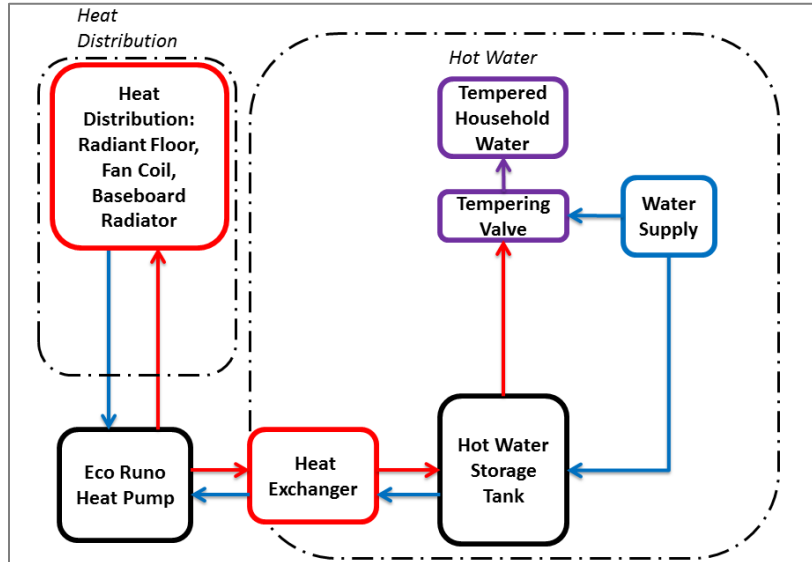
Heat Distribution

Heat Distribution: Radiant Floor, Fan Coil, Baseboard Radiator

Hot Water

Tempered Household Water

Tempering Valve

Water Supply

Eco Runo Heat Pump

Heat Exchanger

Hot Water Storage Tank